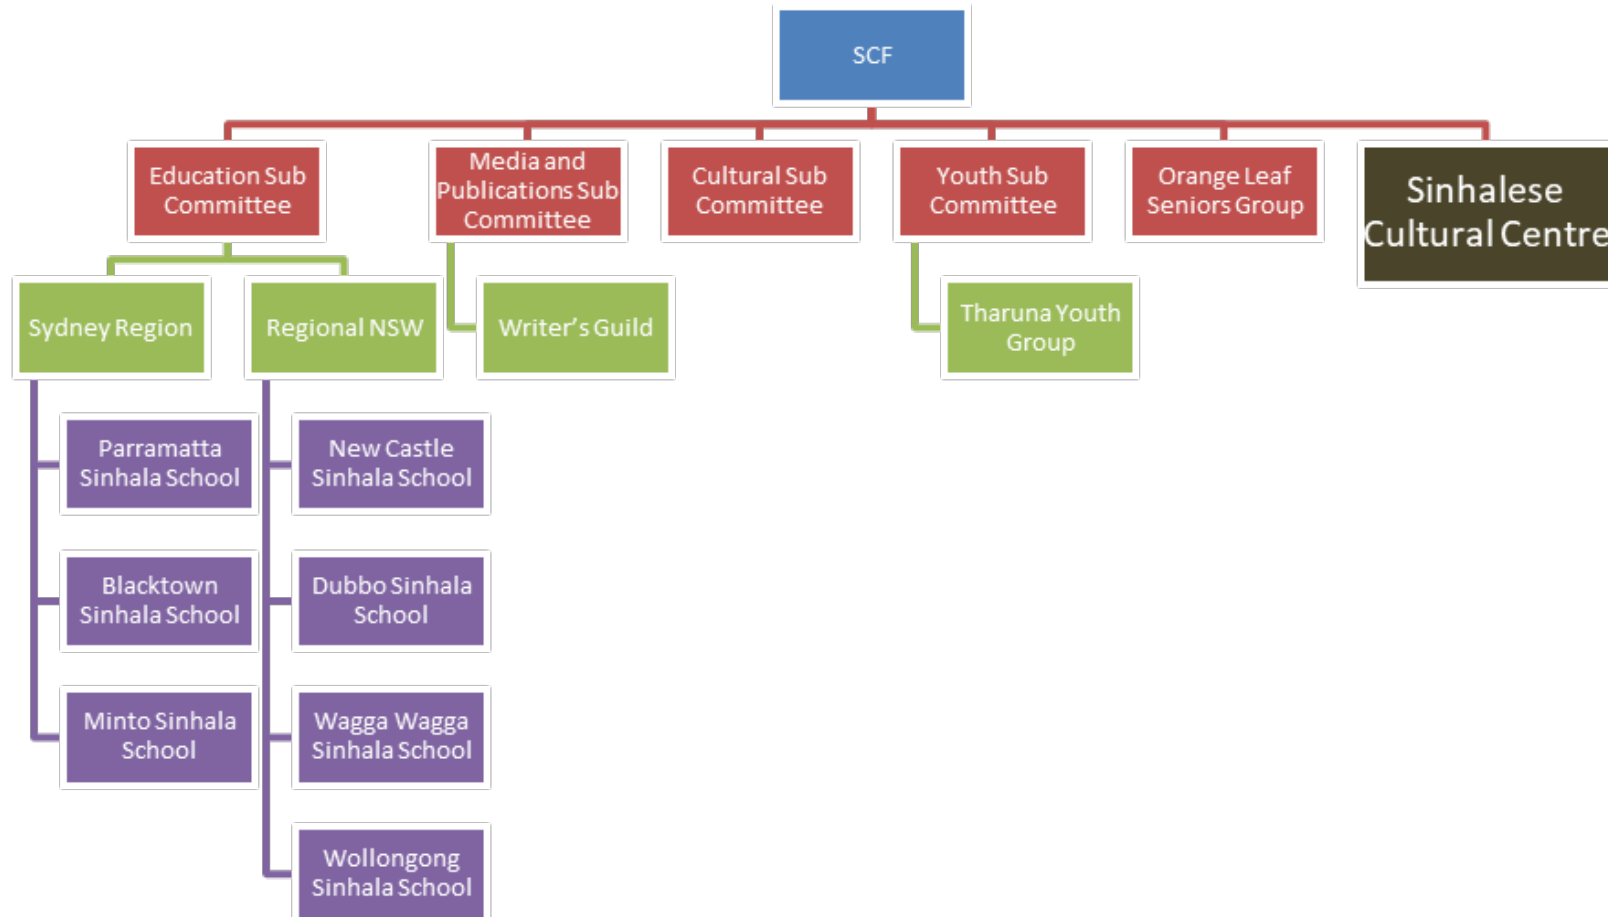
SCF

Education Sub Committee

Media and Publications Sub Committee

Cultural Sub Committee

Youth Sub Committee

Orange Leaf Seniors Group

Sinhalese Cultural Centre

Sydney Region

Regional NSW

Writer's Guild

Tharuna Youth Group

Parramatta Sinhala School

Blacktown Sinhala School

Minto Sinhala School

New Castle Sinhala School

Dubbo Sinhala School

Wagga Wagga Sinhala School

Wollongong Sinhala School